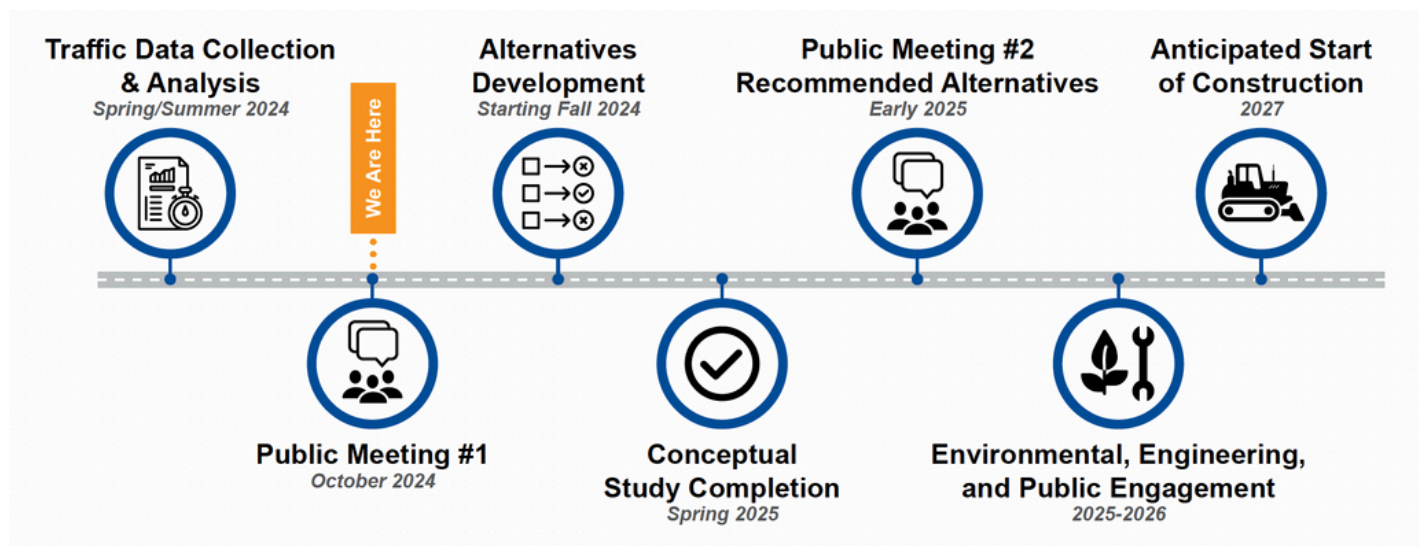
Traffic Data Collection & Analysis
Spring/Summer 2024

We Are Here

Alternatives Development
Starting Fall 2024

Public Meeting #2 Recommended Alternatives
Early 2025

Anticipated Start of Construction
2027

Public Meeting #1
October 2024

Conceptual Study Completion
Spring 2025

Environmental, Engineering, and Public Engagement
2025-2026